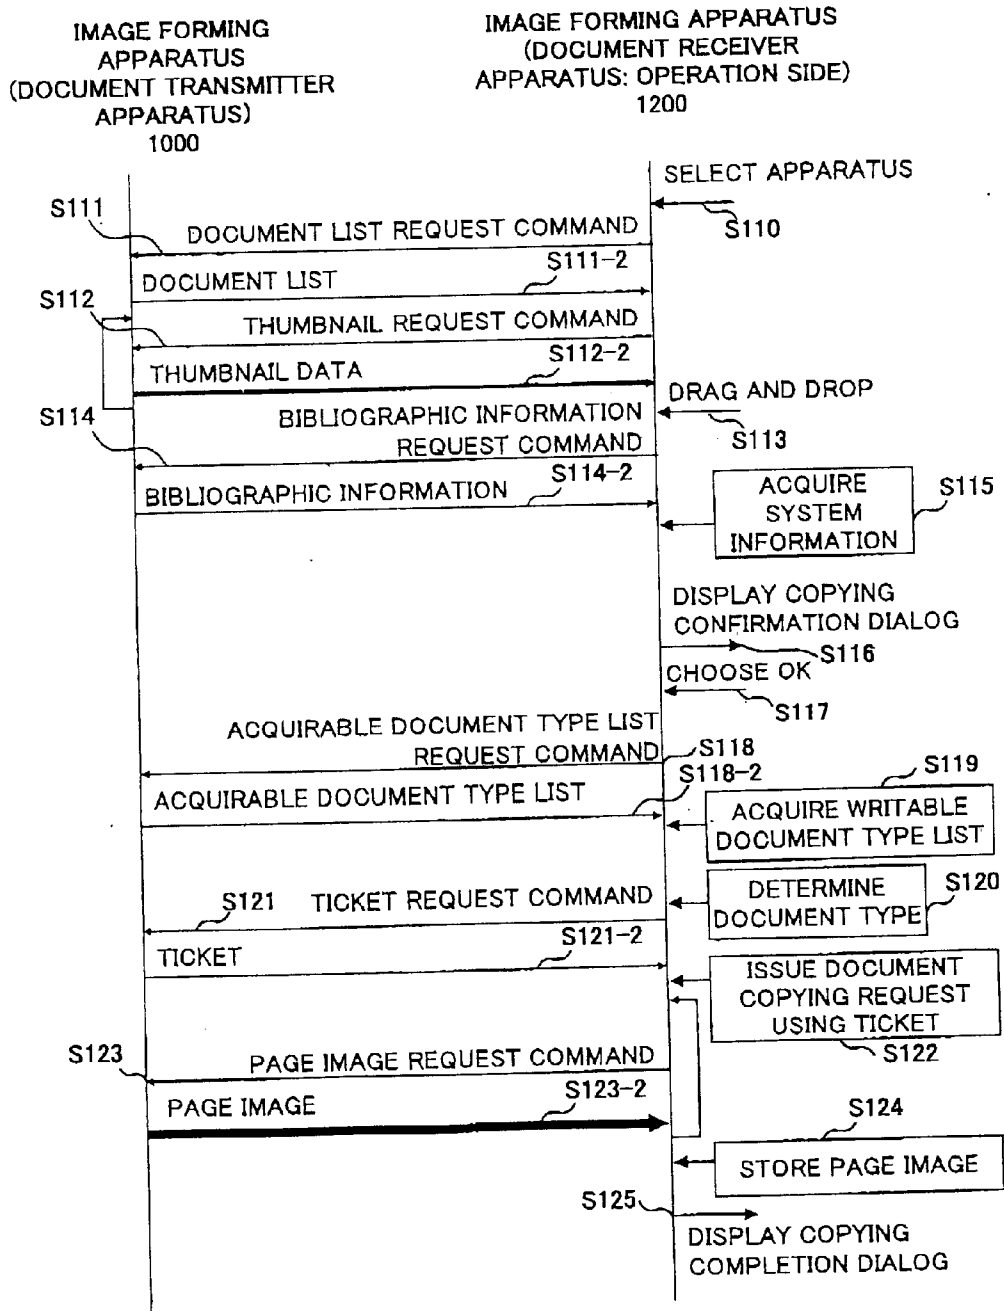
IMAGE FORMING APPARATUS (DOCUMENT TRANSMITTER APPARATUS) 1000

IMAGE FORMING APPARATUS (DOCUMENT RECEIVER APPARATUS: OPERATION SIDE) 1200

SELECT APPARATUS

S110

S111

DOCUMENT LIST REQUEST COMMAND

DOCUMENT LIST

S111-2

S112

THUMBNAIL REQUEST COMMAND

THUMBNAIL DATA

S112-2

DRAG AND DROP

S114

BIBLIOGRAPHIC INFORMATION REQUEST COMMAND

S113

BIBLIOGRAPHIC INFORMATION

S114-2

ACQUIRE SYSTEM INFORMATION

S115

DISPLAY COPYING CONFIRMATION DIALOG

S116

CHOOSE OK

S117

ACQUIRABLE DOCUMENT TYPE LIST REQUEST COMMAND

S118

S118-2

S119

ACQUIRABLE DOCUMENT TYPE LIST

ACQUIRE WRITABLE DOCUMENT TYPE LIST

S121

TICKET REQUEST COMMAND

DETERMINE DOCUMENT TYPE

S120

TICKET

S121-2

ISSUE DOCUMENT COPYING REQUEST USING TICKET

S122

S123

PAGE IMAGE REQUEST COMMAND

PAGE IMAGE

S123-2

S124

STORE PAGE IMAGE

S125

DISPLAY COPYING COMPLETION DIALOG